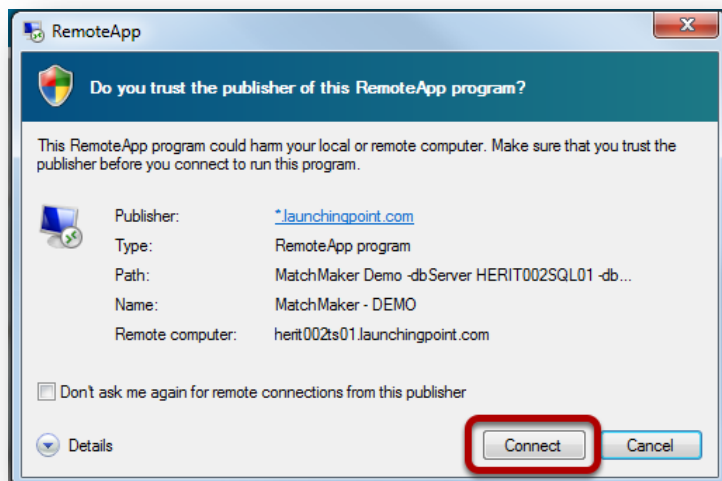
RemoteApp

Do you trust the publisher of this RemoteApp program?

This RemoteApp program could harm your local or remote computer. Make sure that you trust the publisher before you connect to run this program.

| | |
|---|---|
| Publisher: | *.launchingpoint.com |
| Type: | RemoteApp program |
| Path: | MatchMaker Demo -dbServer HERIT002SQL01 -db... |
| Name: | MatchMaker - DEMO |
| Remote computer: | herit002ts01.launchingpoint.com |

Don't ask me again for remote connections from this publisher

Details

Connect

Cancel